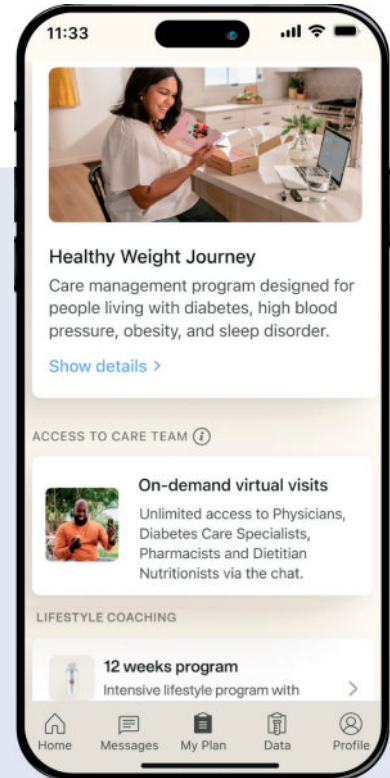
11:33

Healthy Weight Journey

Care management program designed for people living with diabetes, high blood pressure, obesity, and sleep disorder.

Show details >

ACCESS TO CARE TEAM (i)

On-demand virtual visits

Unlimited access to Physicians, Diabetes Care Specialists, Pharmacists and Dietitian Nutritionists via the chat.

LIFESTYLE COACHING

12 weeks program

Intensive lifestyle program with

Home Messages My Plan Data Profile